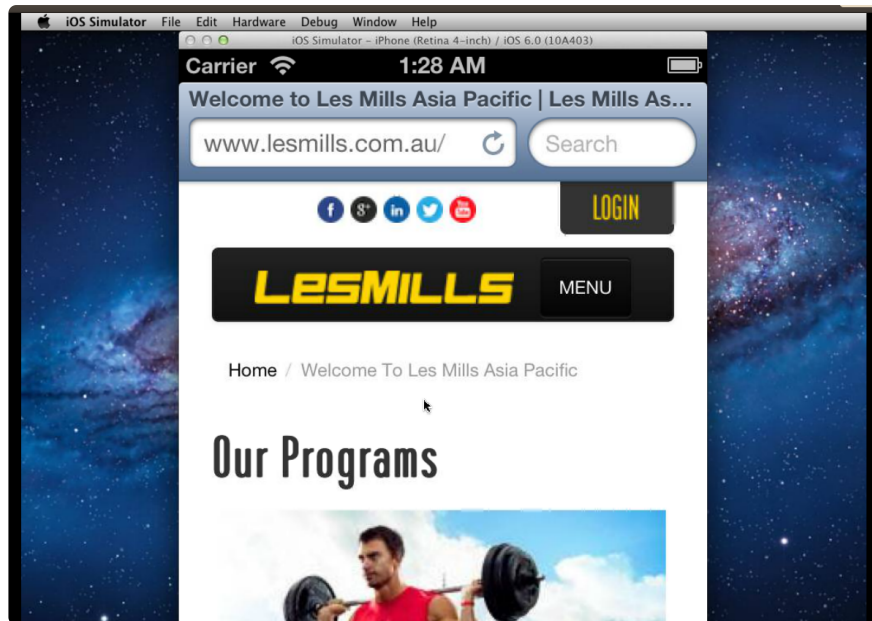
iOS Simulator File Edit Hardware Debug Window Help

iOS Simulator - iPhone (Retina 4-inch) / iOS 6.0 (10A403)

Carrier 1:28 AM

Welcome to Les Mills Asia Pacific | Les Mills As...

www.lesmills.com.au/

Search

LOGIN

LesMILLS

MENU

Home / Welcome To Les Mills Asia Pacific

Our Programs